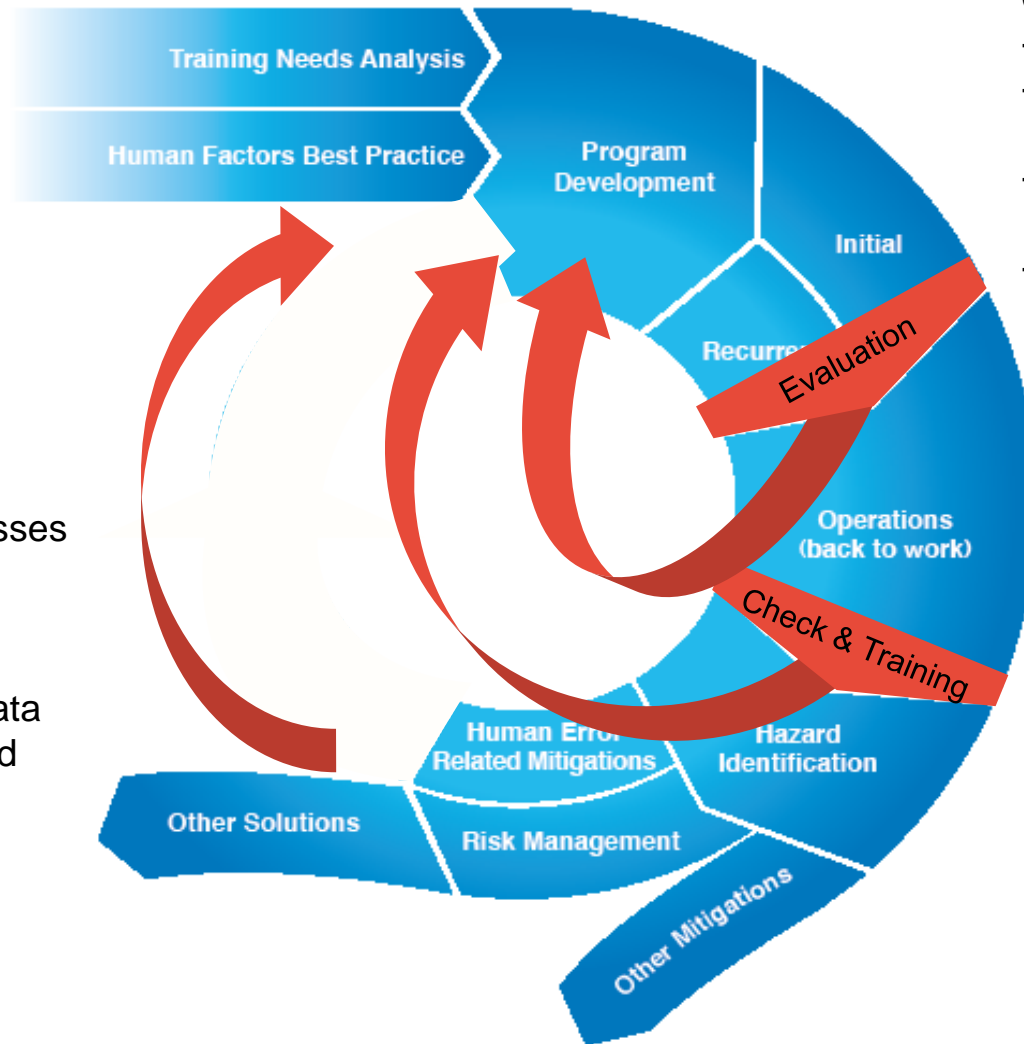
Training Needs Analysis

Human Factors Best Practice

Program Development

Initial

Recurre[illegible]

Evaluation

Operations (back to work)

Check & Training

sses

ata

d

Human Erro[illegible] Related Mitigations

Hazard Identification

Other Solutions

Risk Management

Other Mitigations